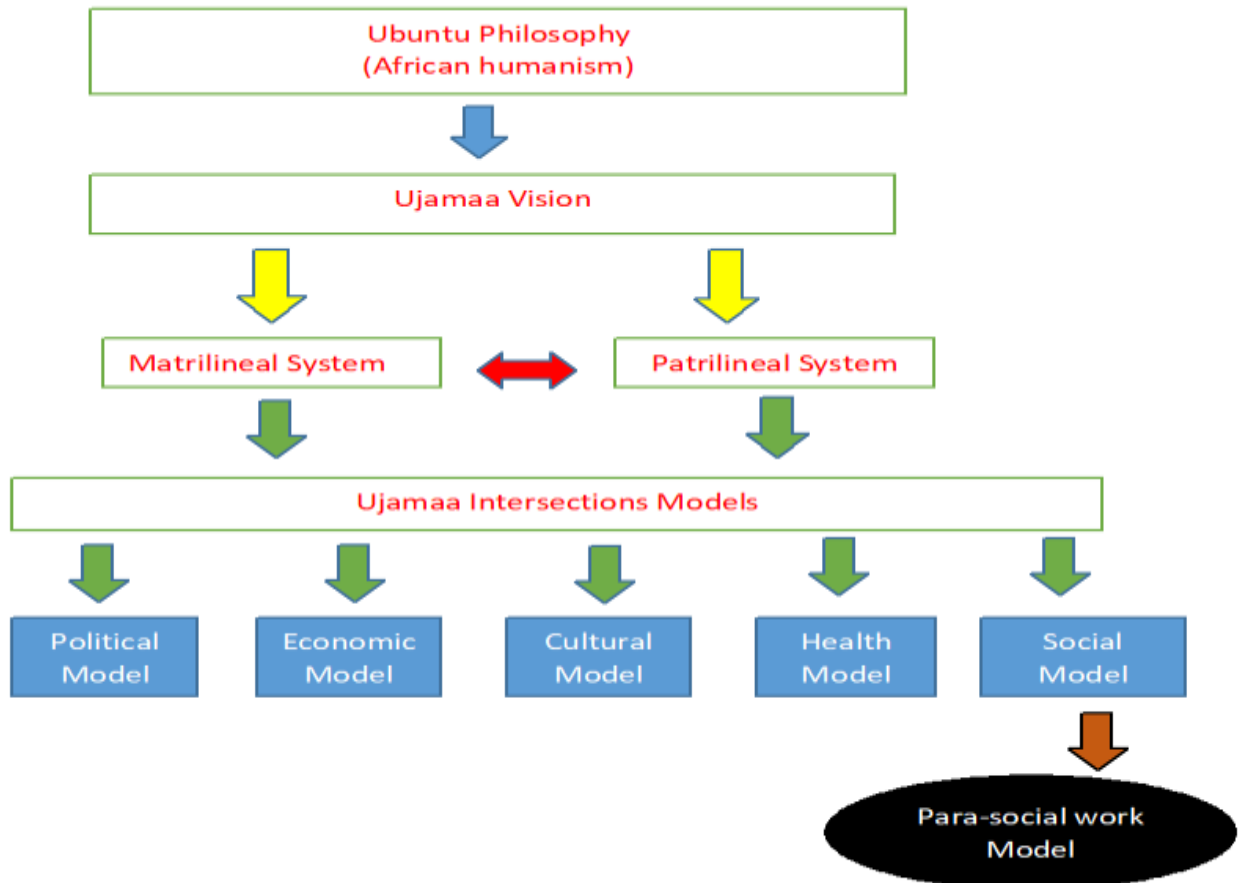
Ubuntu Philosophy
(African humanism)

Ujamaa Vision

Matrilineal System

Patrilineal System

Ujamaa Intersections Models

Political Model

Economic Model

Cultural Model

Health Model

Social Model

Para-social work Model